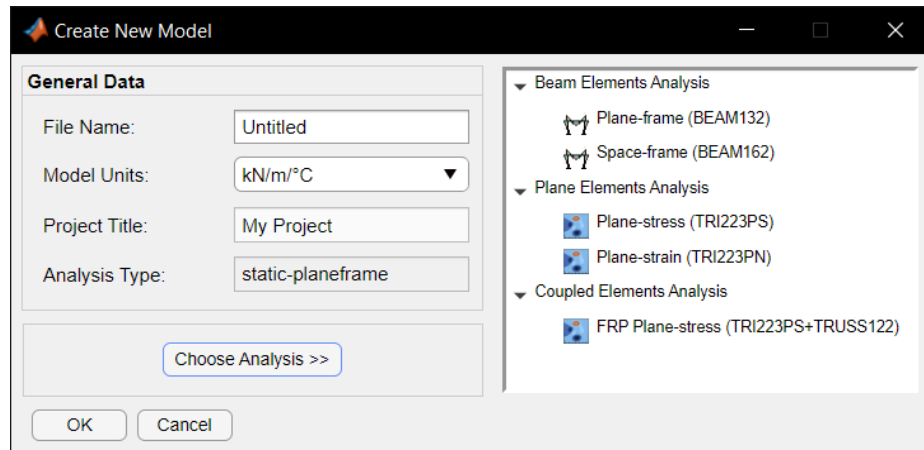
Create New Model

General Data

File Name: Untitled

Model Units: kN/m/°C

Project Title: My Project

Analysis Type: static-planeframe

Choose Analysis >>

OK Cancel

Beam Elements Analysis
Plane-frame (BEAM132)
Space-frame (BEAM162)
Plane Elements Analysis
Plane-stress (TRI223PS)
Plane-strain (TRI223PN)
Coupled Elements Analysis
FRP Plane-stress (TRI223PS+TRUSS122)